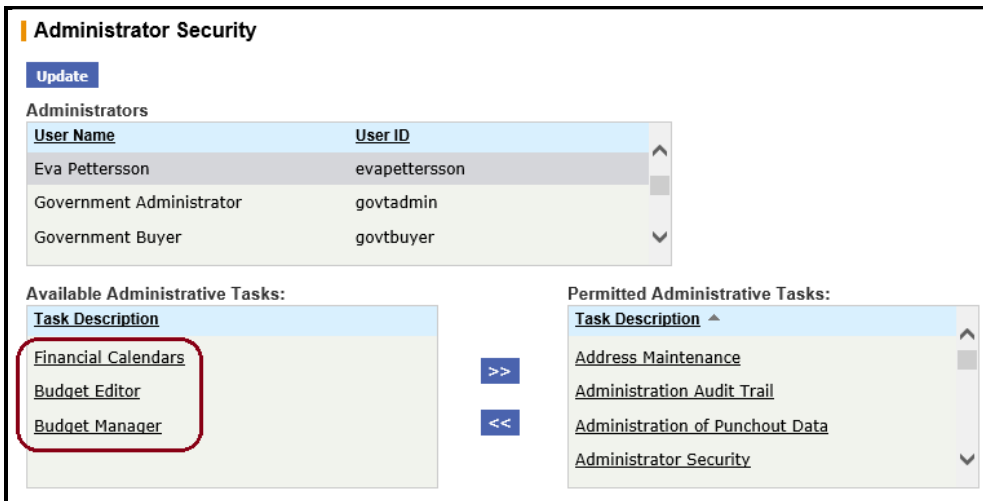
Administrator Security

Update

Administrators

| User Name | User ID |
|---|---|
| Eva Pettersson | evapettersson |
| Government Administrator | govtadmin |
| Government Buyer | govtbuyer |

Available Administrative Tasks:

| Task Description |
|---|
| Financial Calendars |
| Budget Editor |
| Budget Manager |

>>

<<

Permitted Administrative Tasks:

| Task Description |
|---|
| Address Maintenance |
| Administration Audit Trail |
| Administration of Punchout Data |
| Administrator Security |